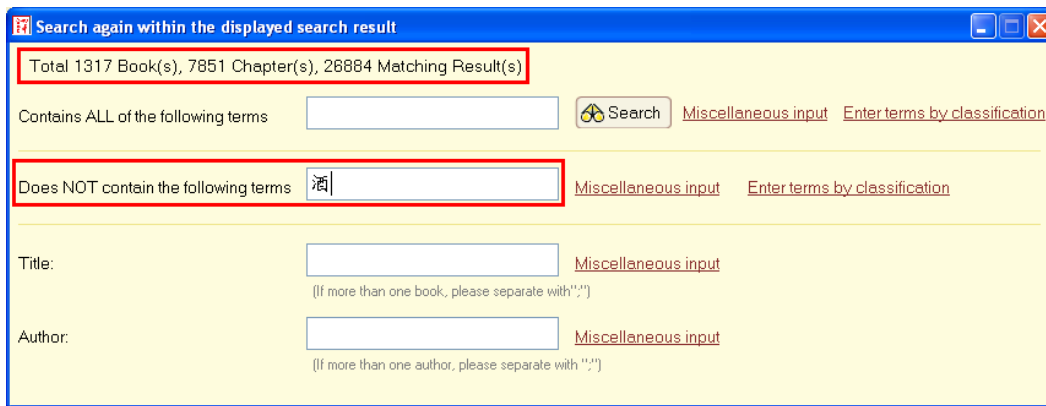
Search again within the displayed search result

Total 1317 Book(s), 7851 Chapter(s), 26884 Matching Result(s)

Contains ALL of the following terms

Search Miscellaneous input Enter terms by classification

Does NOT contain the following terms 酒

Miscellaneous input Enter terms by classification

Title:

Miscellaneous input

(If more than one book, please separate with";")

Author:

Miscellaneous input

(If more than one author, please separate with ";")